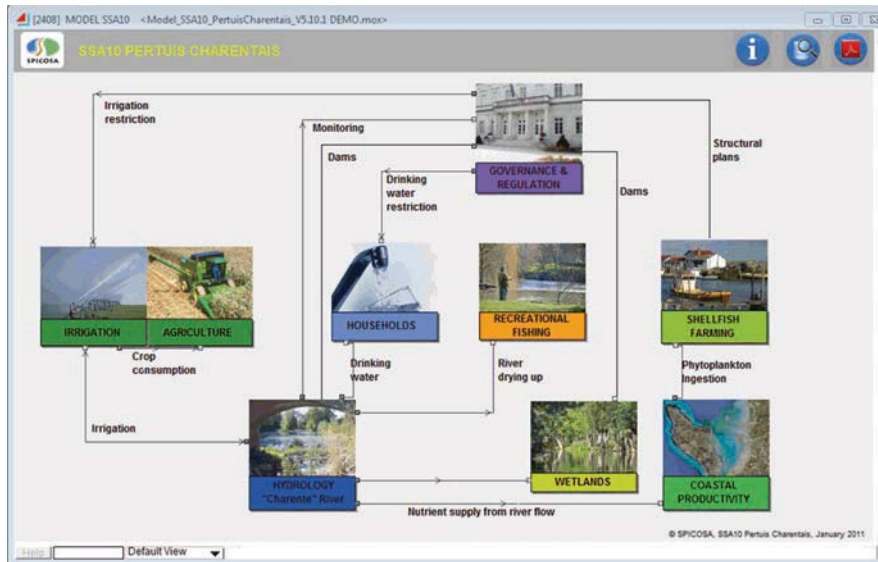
[2408] MODEL SSA10 <Model_SSA10_PertuisCharentais_V5.10.1 DEMO.mox>

SPICOSA

SSA10 PERTUIS CHARENTAIS

Irrigation restriction

Monitoring

Dams

Drinking water restriction

GOVERNANCE & REGULATION

Structural plans

Dams

IRRIGATION

AGRICULTURE

HOUSEHOLDS

RECREATIONAL FISHING

SHELLFISH FARMING

Crop consumption

Drinking water

River drying up

Phytoplankton Ingestion

Irrigation

WETLANDS

HYDROLOGY "Charente" River

COASTAL PRODUCTIVITY

Nutrient supply from river flow

© SPICOSA, SSA10 Pertuis Charentais, January 2011

Help

Default View